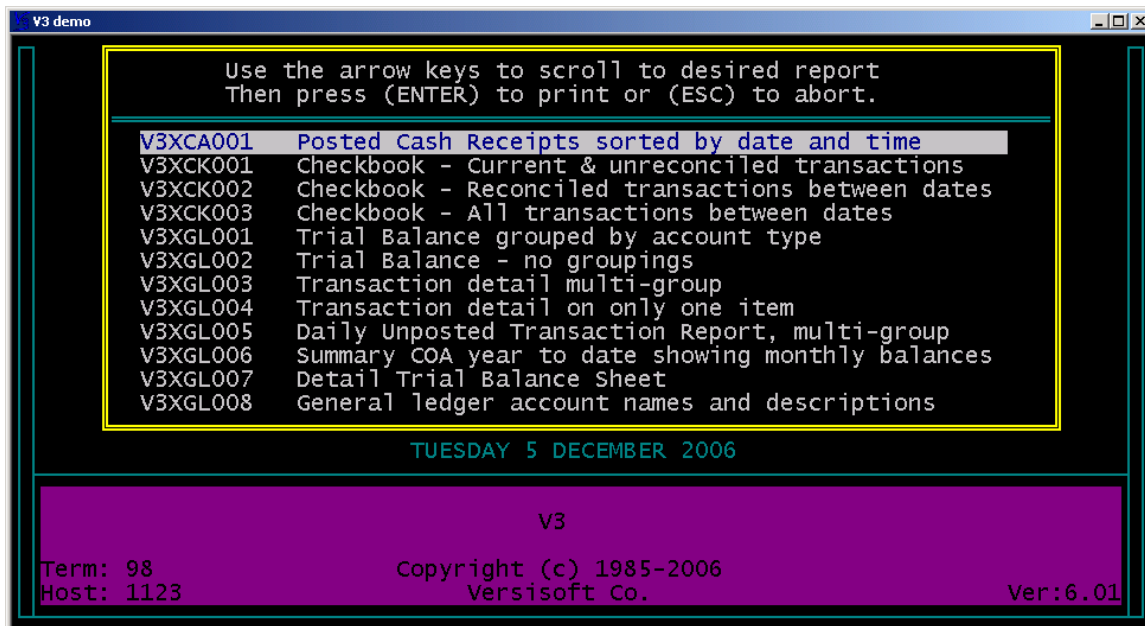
V3 demo

Use the arrow keys to scroll to desired report
Then press (ENTER) to print or (ESC) to abort.

V3XCA001 Posted Cash Receipts sorted by date and time
V3XCK001 Checkbook - Current & unreconciled transactions
V3XCK002 Checkbook - Reconciled transactions between dates
V3XCK003 Checkbook - All transactions between dates
V3XGL001 Trial Balance grouped by account type
V3XGL002 Trial Balance - no groupings
V3XGL003 Transaction detail multi-group
V3XGL004 Transaction detail on only one item
V3XGL005 Daily Unposted Transaction Report, multi-group
V3XGL006 Summary COA year to date showing monthly balances
V3XGL007 Detail Trial Balance Sheet
V3XGL008 General ledger account names and descriptions

TUESDAY 5 DECEMBER 2006

V3

Term: 98
Host: 1123

Copyright (c) 1985-2006
Versisoft Co.

Ver:6.01